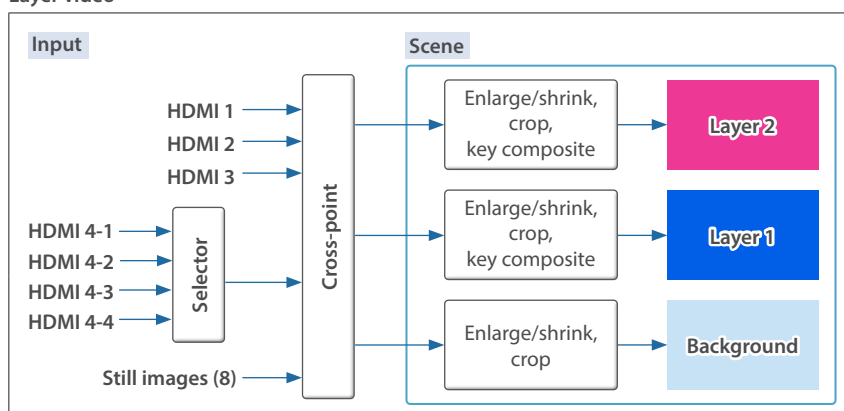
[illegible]

Input

Scene

HDMI 1

HDMI 2

HDMI 3

HDMI 4-1

HDMI 4-2

HDMI 4-3

HDMI 4-4

Selector

Still images (8)

Cross-point

Enlarge/shrink, crop, key composite

Layer 2

Enlarge/shrink, crop, key composite

Layer 1

Enlarge/shrink, crop

Background